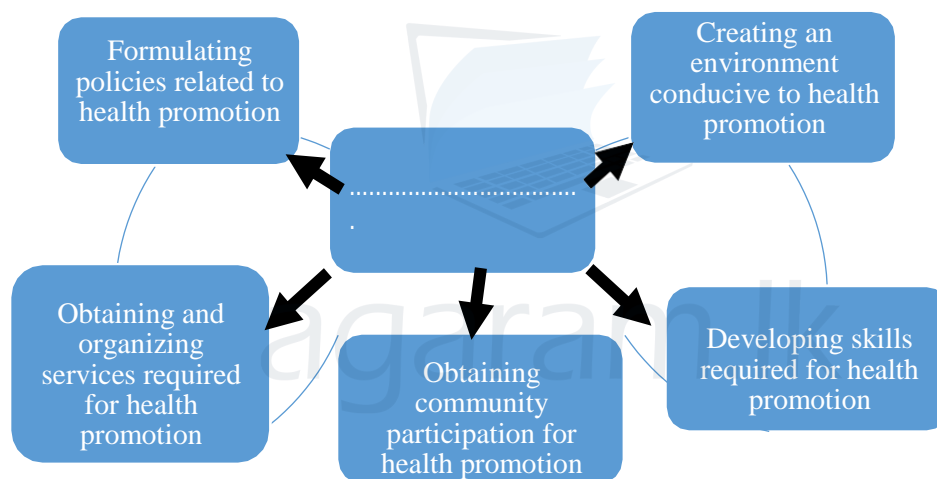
Formulating policies related to health promotion

Creating an environment conducive to health promotion

.................................
.

Obtaining and organizing services required for health promotion

Obtaining community participation for health promotion

Developing skills required for health promotion

agaram.lk